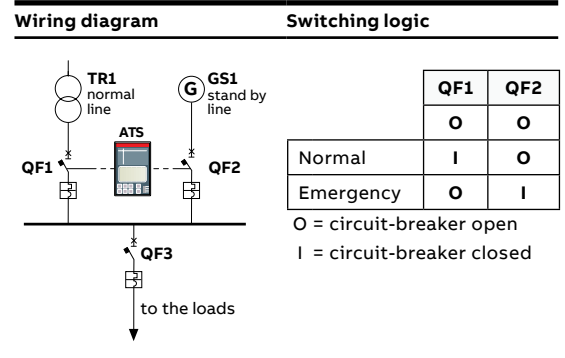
Wiring diagram

Switching logic

TR1
normal line

G

GS1
stand by line

ATS

QF1

QF2

QF3

to the loads

| | QF1 | QF2 |
|---|---|---|
| | O | O |
| Normal | I | O |
| Emergency | O | I |

O = circuit-breaker open

I = circuit-breaker closed